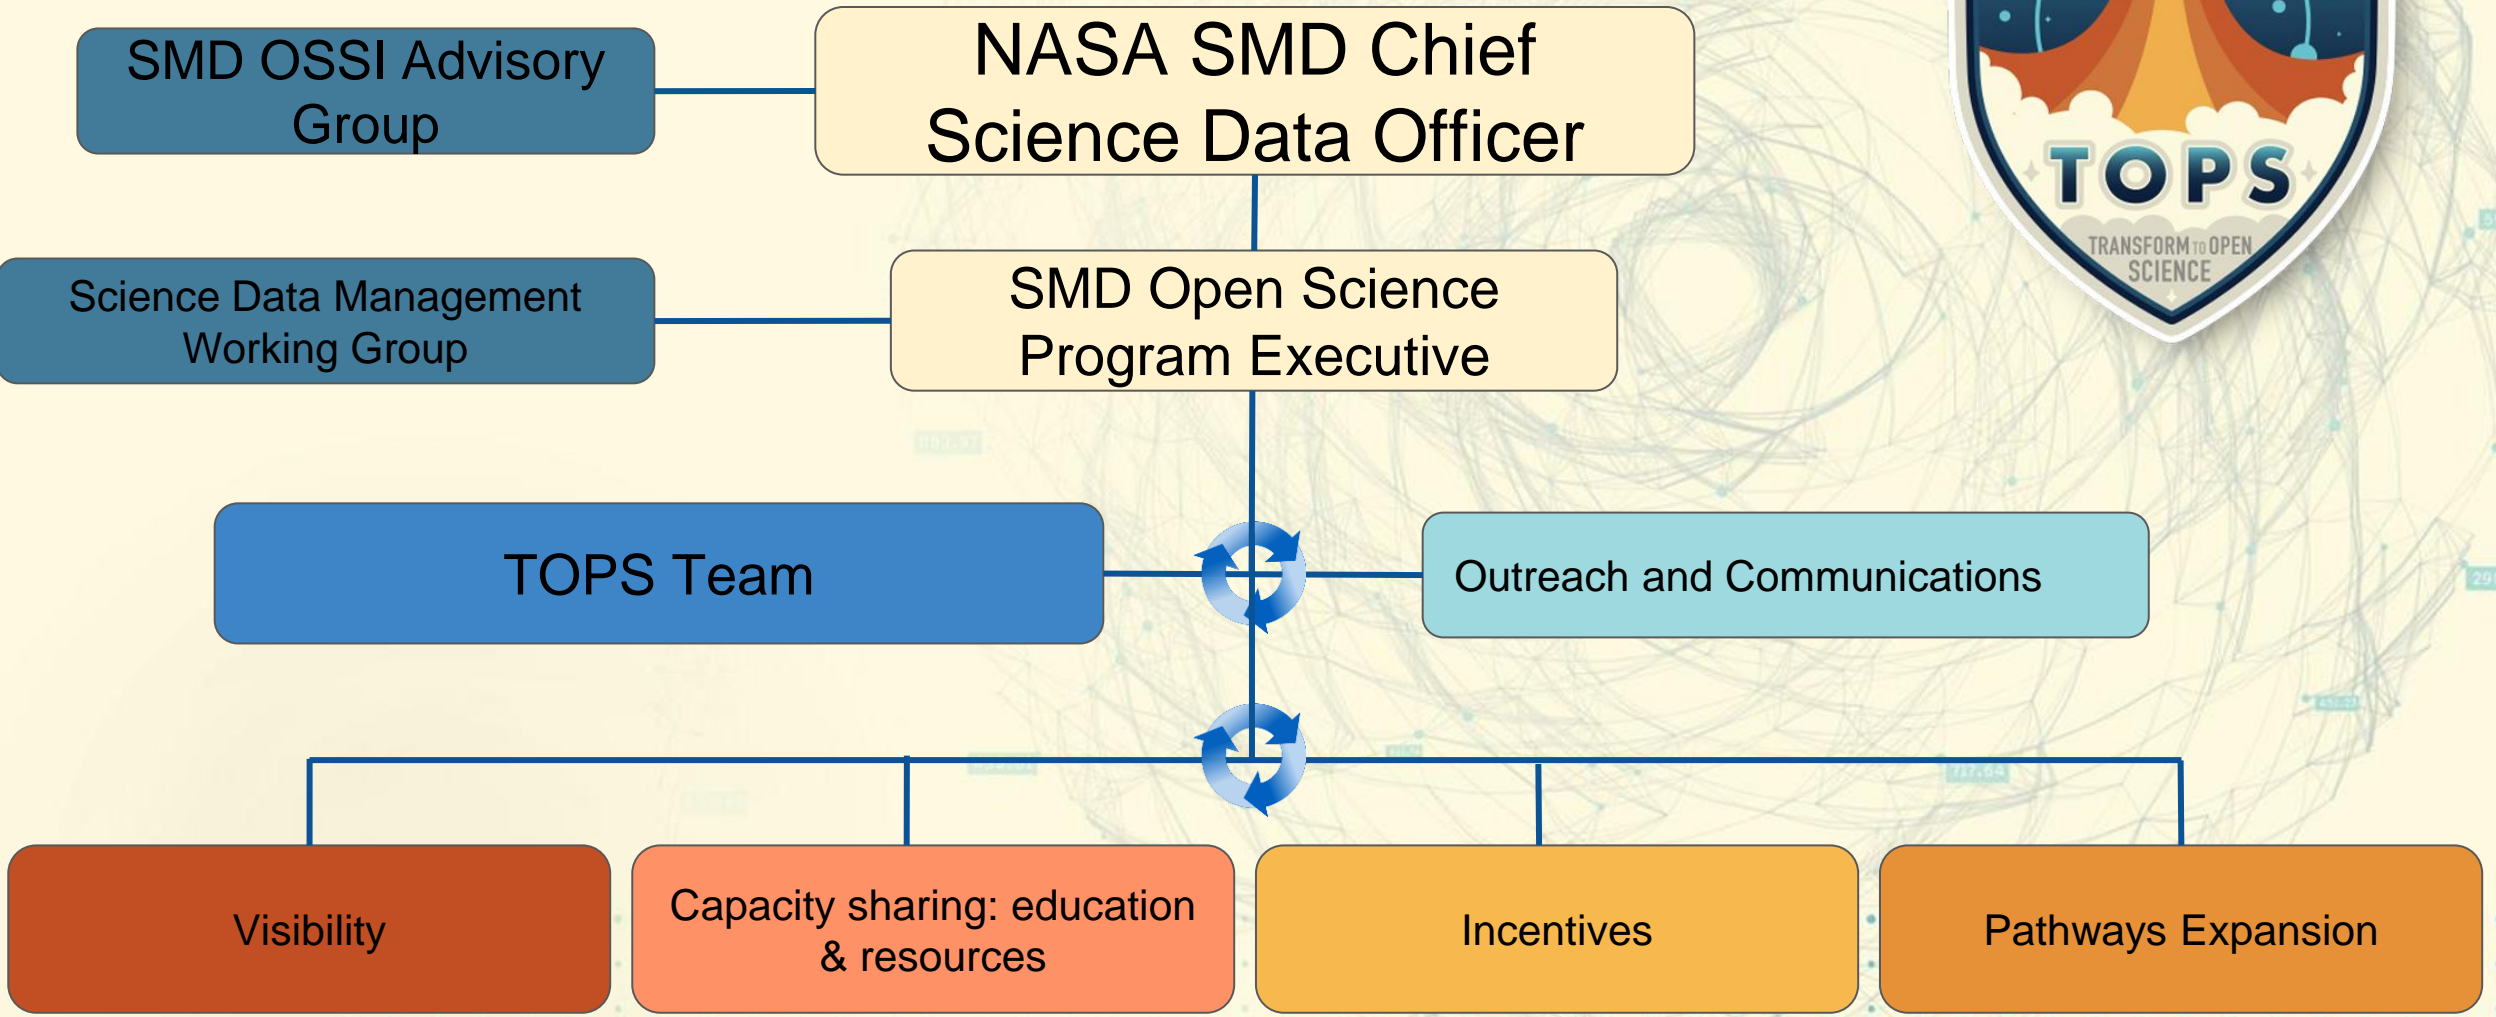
SMD OSSI Advisory Group

NASA SMD Chief Science Data Officer

TOPS

TRANSFORM TO OPEN SCIENCE

Science Data Management Working Group

SMD Open Science Program Executive

TOPS Team

Outreach and Communications

Visibility

Capacity sharing: education & resources

Incentives

Pathways Expansion